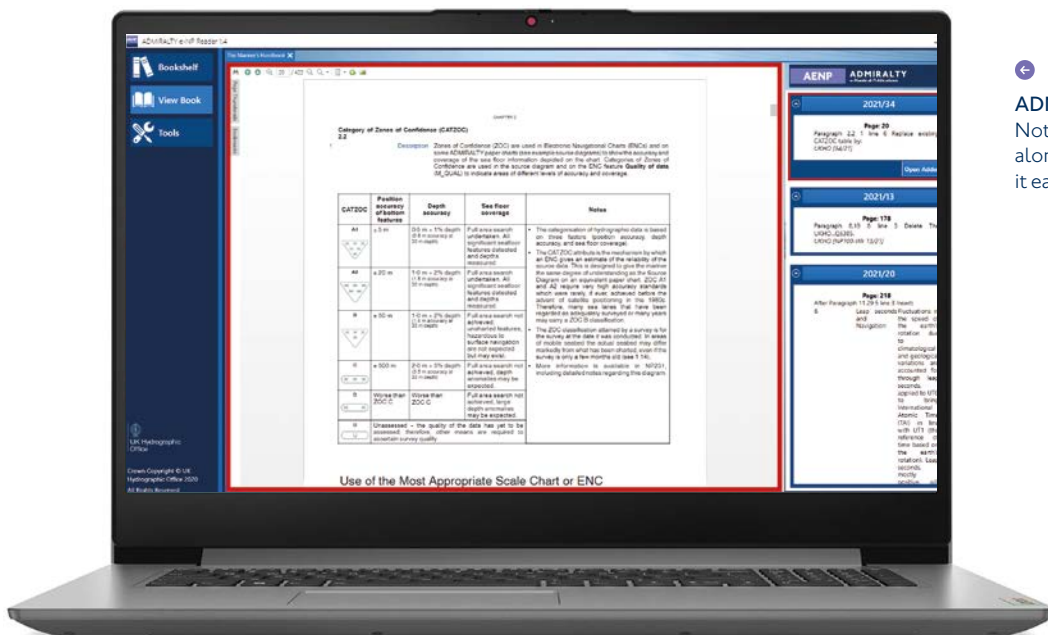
ADMIRALTY e-NP Reader 1.4

The Mariner's Handbook

Bookshelf

View Book

Tools

/422

CHAPTER 2

Category of Zones of Confidence (CATZOC)
2.2

Description Zones of Confidence (ZOC) are used in Electronic Navigational Charts (ENCs) and on some ADMIRALTY paper charts (see example source diagrams) to show the accuracy and coverage of the sea floor information depicted on the chart. Categories of Zones of Confidence are used in the source diagram and on the ENC feature Quality of data (M_QUAL) to indicate areas of different levels of accuracy and coverage.

| CATZOC | Position accuracy of bottom features | Depth accuracy | Sea floor coverage | Notes |
|---|---|---|---|---|
| A1 | ± 5 m | 0·5 m + 1% depth | Full area search undertaken. All significant seafloor features detected and depths measured. | The categorisation of hydrographic data is based on three factors (position accuracy, depth accuracy, and sea floor coverage). The CATZOC attribute is the mechanism by which an ENC gives an estimate of the reliability of the source data. This is designed to give the mariner the same degree of understanding as the Source Diagram on an equivalent paper chart. ZOC A1 and A2 require very high accuracy standards which were rarely, if ever, achieved before the advent of satellite positioning in the 1980s. Therefore, many sea lanes that have been regarded as adequately surveyed or many years may carry a ZOC B classification. The ZOC classification attained by a survey is for the survey at the date it was conducted. In areas of mobile seabed the actual seabed may differ markedly from what has been charted, even if the survey is only a few months old (see 1.14). More information is available in NP231, including detailed notes regarding this diagram. |
| A2 | ± 20 m | 1·0 m + 2% depth | Full area search undertaken. All significant seafloor features detected and depths measured. | |
| B | ± 50 m | 1·0 m + 2% depth | Full area search not achieved; uncharted features, hazardous to surface navigation are not expected but may exist. | |
| C | ± 500 m | 2·0 m + 5% depth | Full area search not achieved, depth anomalies may be expected. | |
| D | Worse than ZOC C | Worse than ZOC C | Full area search not achieved, large depth anomalies may be expected. | |
| U | Unassessed – the quality of the data has yet to be assessed, therefore, other means are required to ascertain survey quality. | | | |

Use of the Most Appropriate Scale Chart or ENC

UK Hydrographic Office

Crown Copyright © UK Hydrographic Office 2020
All Rights Reserved

AENP ADMIRALTY

2021/34
Page: 20
Paragraph 2.2 1 line 6 Replace existing CATZOC table by:
UKHO (NP100)
Open Add

2021/13
Page: 178
Paragraph 6.15 5 line 3 Delete Th
UKHO...(2020)
UKHO (NP100 (49 13/21)

2021/20
Page: 218
After Paragraph 11.29 5 line 3 Insert:
6 Leap seconds Fluctuations and the speed of Navigation the earth rotation due to climatological and geological variations are accounted for through leap seconds applied to UTC to bring International Atomic Time (TAI) in line with UT1 (the reference time based on the earth's rotation). Leap seconds mostly positive

ADI
Not
alor
it ea